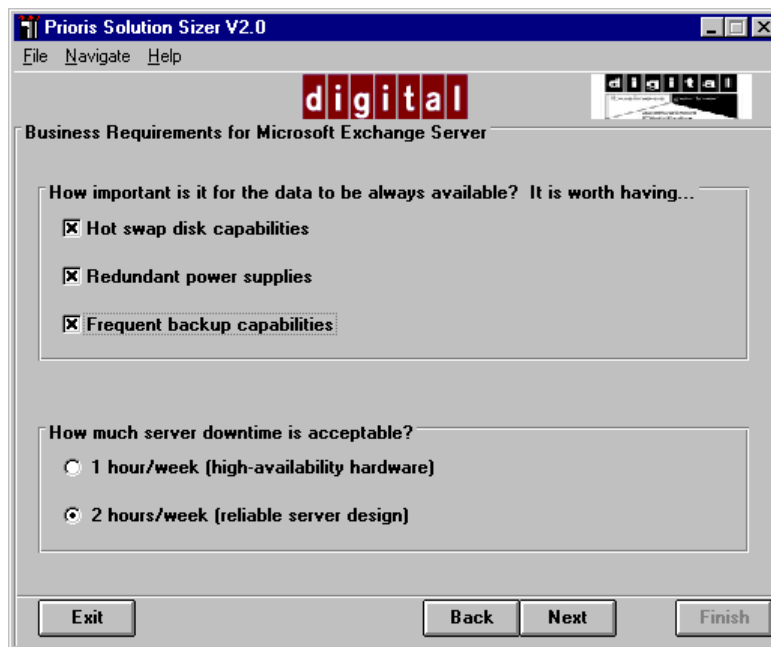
Prioris Solution Sizer V2.0

File Navigate Help

digital

digital

Business Requirements for Microsoft Exchange Server

How important is it for the data to be always available? It is worth having...

☒ Hot swap disk capabilities

☒ Redundant power supplies

☒ Frequent backup capabilities

How much server downtime is acceptable?

○ 1 hour/week (high-availability hardware)

◉ 2 hours/week (reliable server design)

Exit

Back

Next

Finish